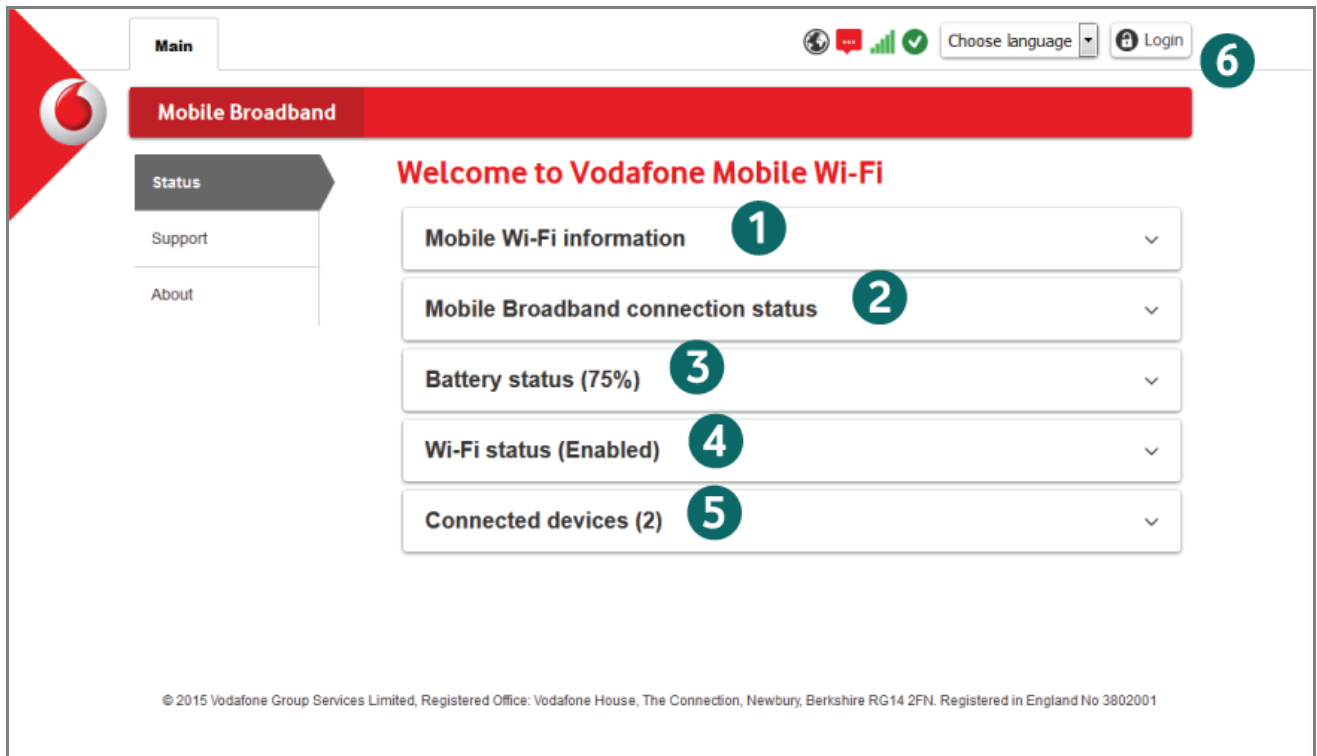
Main

Choose language

Login

6

Mobile Broadband

Status

Support

About

Welcome to Vodafone Mobile Wi-Fi

Mobile Wi-Fi information 1

Mobile Broadband connection status 2

Battery status (75%) 3

Wi-Fi status (Enabled) 4

Connected devices (2) 5

© 2015 Vodafone Group Services Limited, Registered Office: Vodafone House, The Connection, Newbury, Berkshire RG14 2FN. Registered in England No 3802001